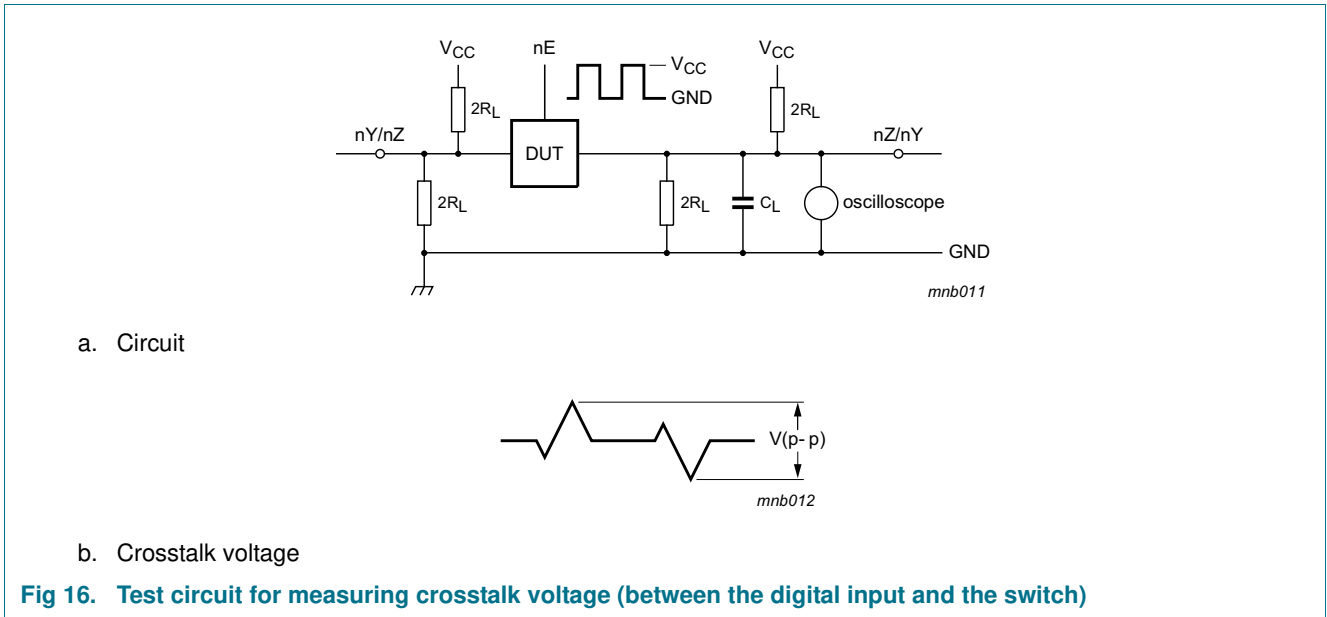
$V_{CC}$

nE

$V_{CC}$

GND

$V_{CC}$

$2R_L$

$2R_L$

nY/nZ

DUT

nZ/nY

$2R_L$

$2R_L$

$C_L$

oscilloscope

GND

mnb011

a. Circuit

V(p- p)

mnb012

b. Crosstalk voltage

Fig 16. Test circuit for measuring crosstalk voltage (between the digital input and the switch)